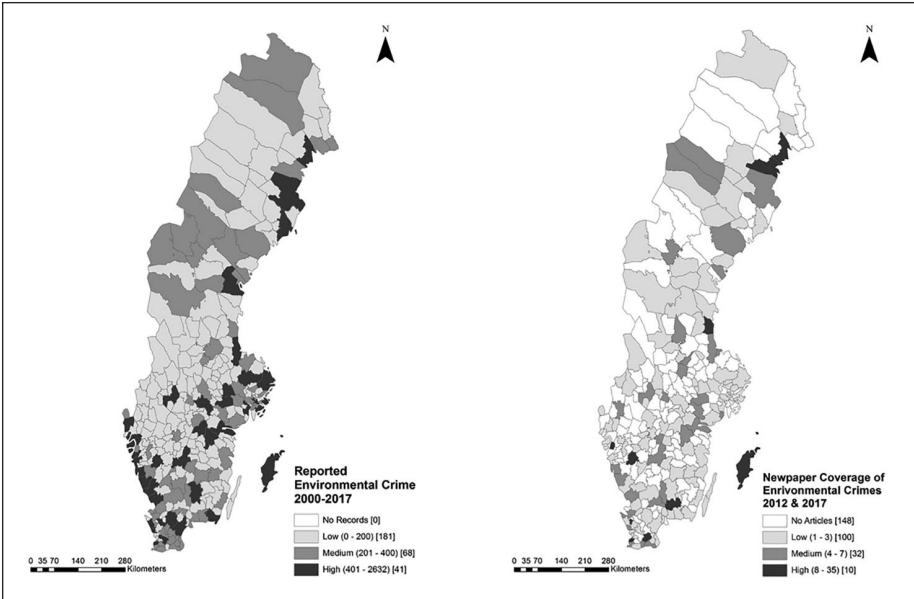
N

Reported Environmental Crime 2000-2017

No Records [0]
Low (0 - 200) [181]
Medium (201 - 400) [68]
High (401 - 2632) [41]

0 35 70 140 210 280 Kilometers

N

Newpaper Coverage of Enirvonmental Crimes 2012 & 2017

No Articles [148]
Low (1 - 3) [100]
Medium (4 - 7) [32]
High (8 - 35) [10]

0 35 70 140 210 280 Kilometers